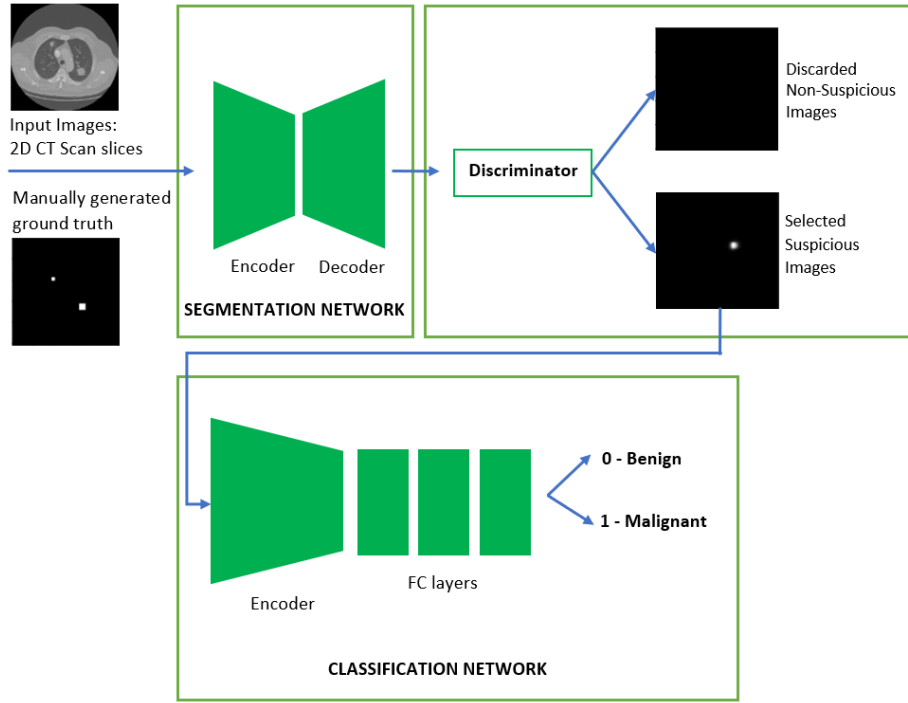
Input Images:
2D CT Scan slices

Manually generated ground truth

Encoder

Decoder

SEGMENTATION NETWORK

Discriminator

Discarded Non-Suspicious Images

Selected Suspicious Images

Encoder

FC layers

0 - Benign

1 - Malignant

CLASSIFICATION NETWORK